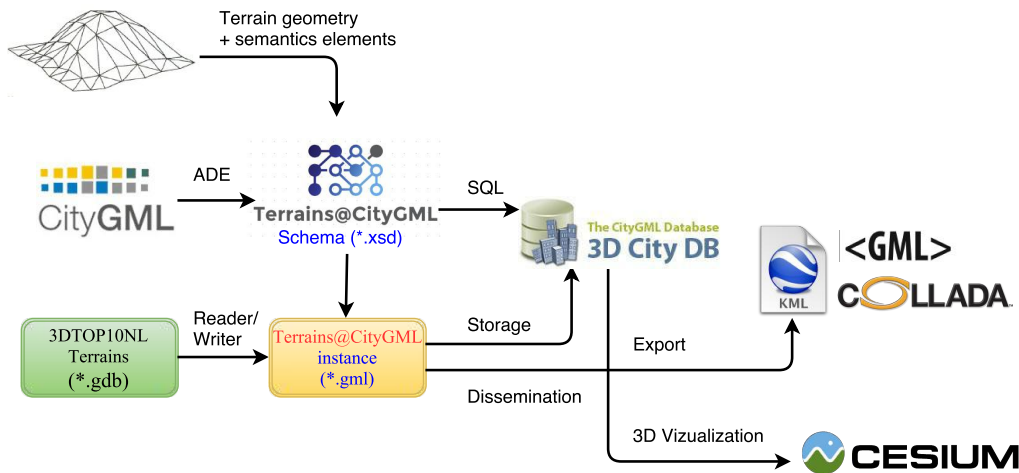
Terrain geometry
+ semantics elements

CityGML

ADE

Terrains@CityGML
Schema (*.xsd)

SQL

The CityGML Database
3D City DB

KML

<GML>

COLLADA

3DTOP10NL
Terrains
(*.gdb)

Reader/
Writer

Terrains@CityGML
instance
(*.gml)

Storage

Export

Dissemination

3D Vizualization

CESIUM